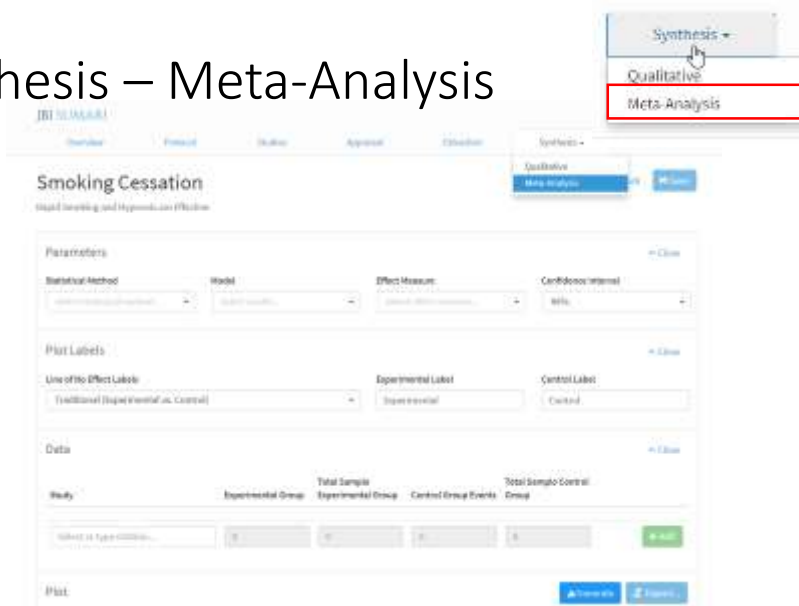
hesis – Meta-Analysis

Synthesis ▾
Qualitative
Meta-Analysis

JBI SUMARI

Overview Protocol Studies Appraisal Extraction Synthesis ▾

Qualitative
Meta-Analysis

Smoking Cessation

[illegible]

Save

Parameters

Close

Statistical Method

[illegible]

Model

Select model...

Effect Measure

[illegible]

Confidence Interval

95%

Plot Labels

Close

Line of No Effect Labels

Traditional (Experimental vs. Control)

Experimental Label

Experimental

Control Label

Control

Data

Close

Study

Experimental Group

Total Sample Experimental Group

Control Group Events

Total Sample Control Group

Select or type citation...

0

0

0

0

+ Add

Plot

Generate

Export...